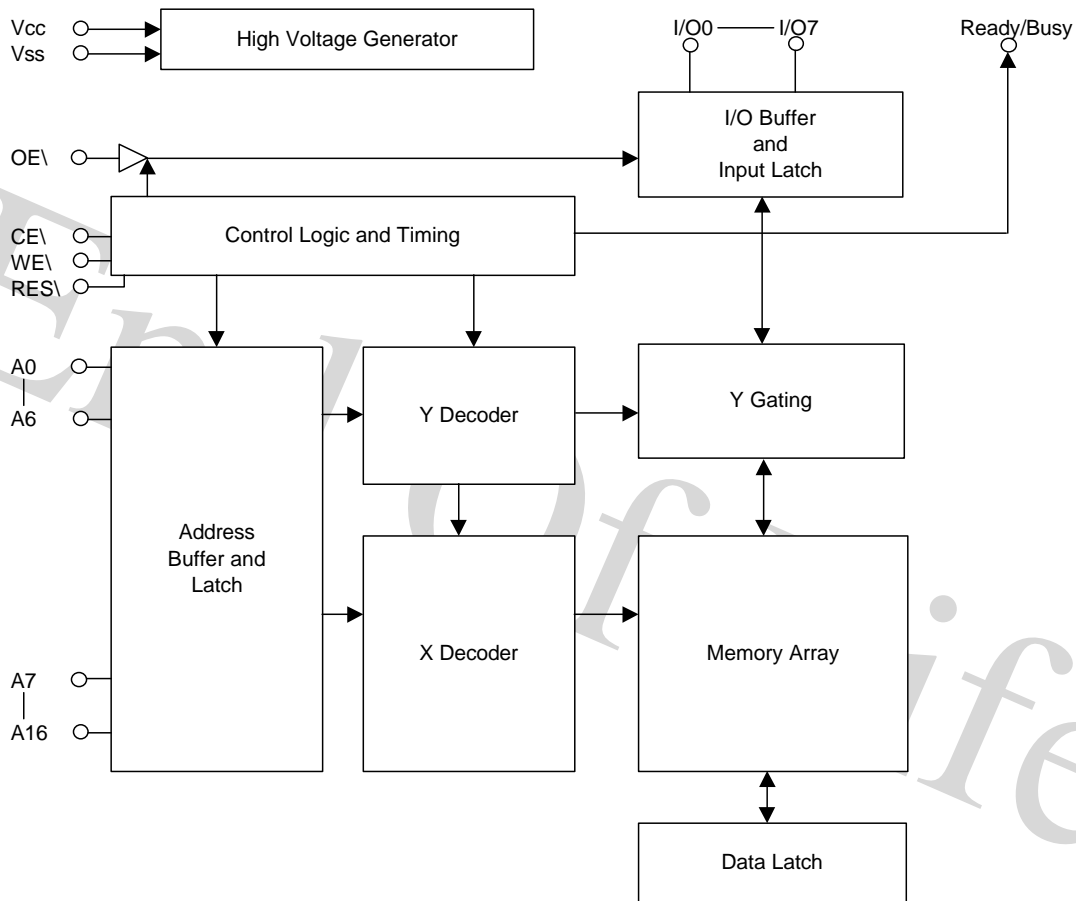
Vcc
Vss
High Voltage Generator
I/O0 I/O7
Ready/Busy
OE\
I/O Buffer and Input Latch
CE\
WE\
RES\
Control Logic and Timing
A0
A6
Y Decoder
Y Gating
Address Buffer and Latch
X Decoder
Memory Array
A7
A16
Data Latch
End of Life